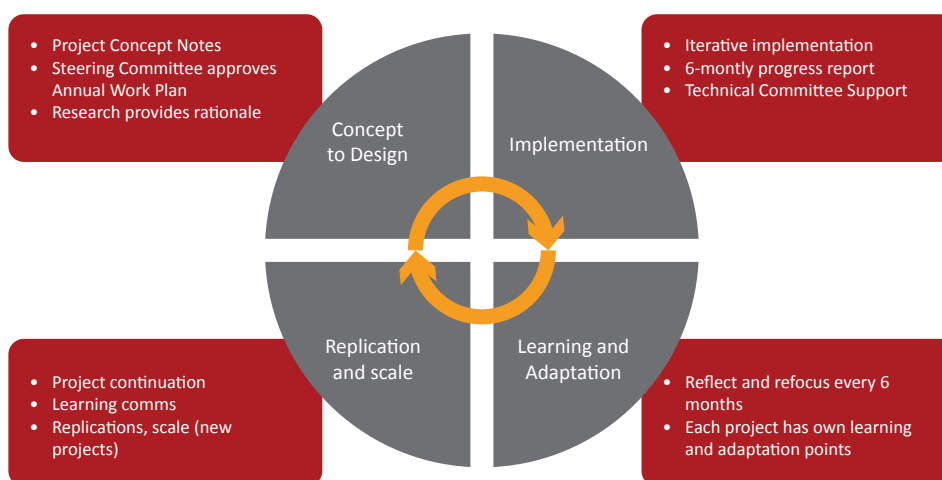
- Project Concept Notes
- Steering Committee approves Annual Work Plan
- Research provides rationale

Concept to Design

Implementation

- Iterative implementation
- 6-montly progress report
- Technical Committee Support

Replication and scale

Learning and Adaptation

- Project continuation
- Learning comms
- Replications, scale (new projects)

- Reflect and refocus every 6 months
- Each project has own learning and adaptation points